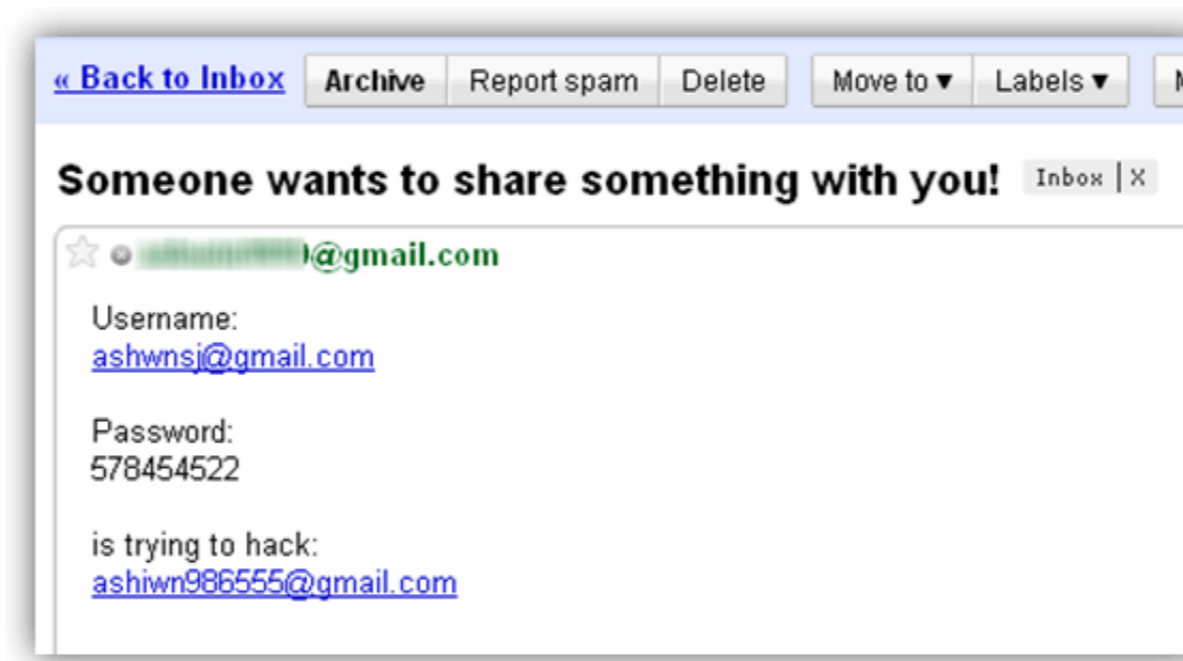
« Back to Inbox Archive Report spam Delete Move to ▾ Labels ▾ M

Someone wants to share something with you! Inbox | X

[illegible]@gmail.com

Username:
ashwnsj@gmail.com

Password:
578454522

is trying to hack:
ashiwn986555@gmail.com